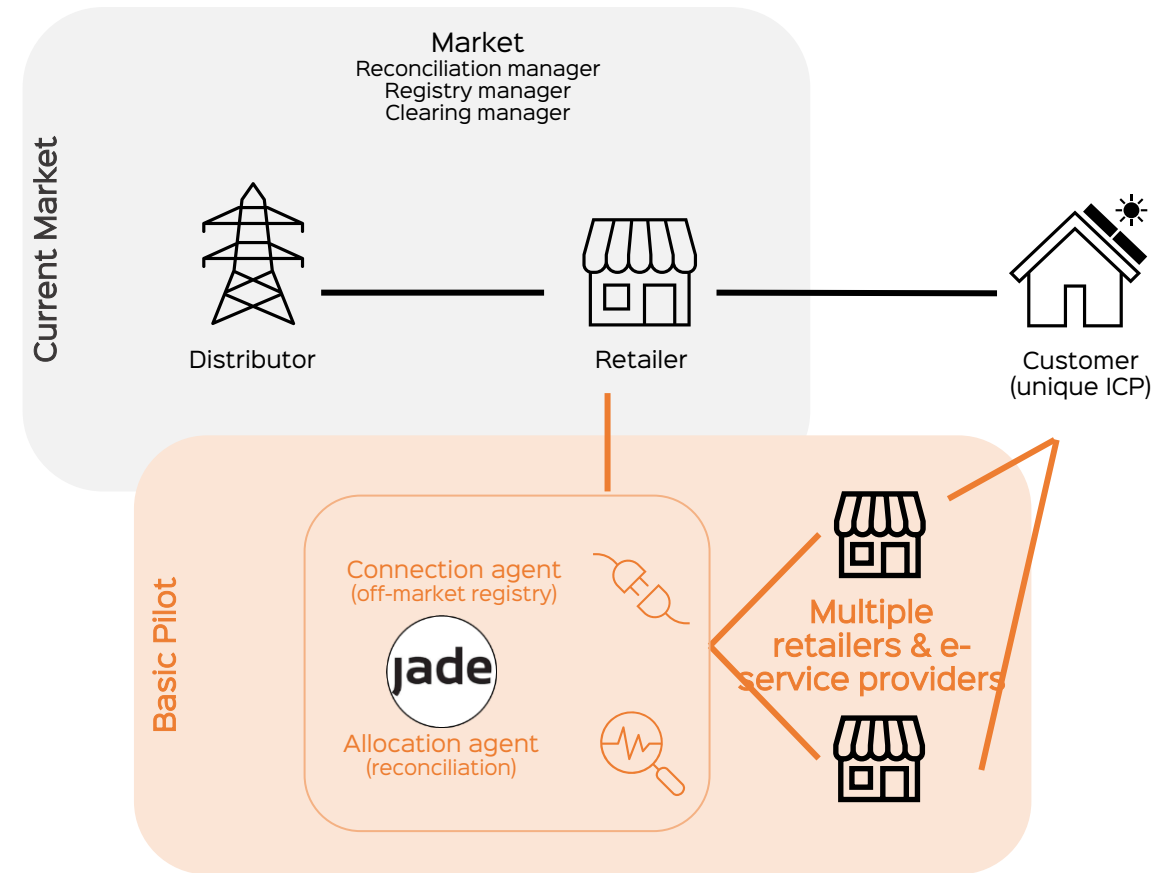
Current Market

Market
Reconciliation manager
Registry manager
Clearing manager

Distributor

Retailer

Customer
(unique ICP)

Basic Pilot

Connection agent
(off-market registry)

jade

Allocation agent
(reconciliation)

Multiple retailers & e-service providers